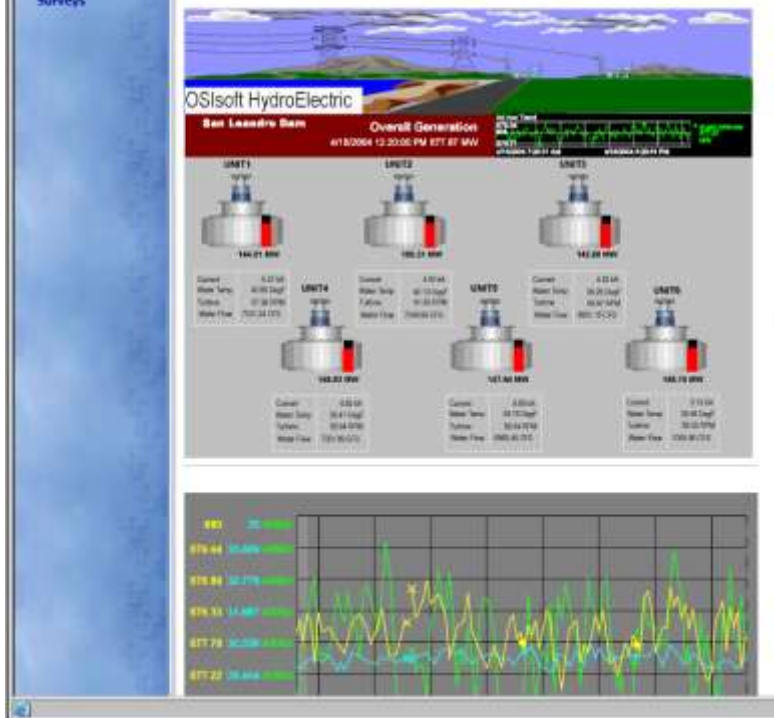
Surveys

OSIsoft HydroElectric

San Leandro Dam

Overall Generation

4/18/2004 12:20:00 PM 877.87 MW

UNIT1

UNIT2

UNIT3

164.01 MW

166.21 MW

142.20 MW

UNIT4

UNIT5

UNIT6

146.02 MW

127.90 MW

166.19 MW

| Current | 0.00 kA |
|---|---|
| Water Temp | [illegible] |
| Turbine | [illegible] |
| Water Flow | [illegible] |

| Current | 0.00 kA |
|---|---|
| Water Temp | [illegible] |
| Turbine | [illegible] |
| Water Flow | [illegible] |

| Current | 0.00 kA |
|---|---|
| Water Temp | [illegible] |
| Turbine | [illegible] |
| Water Flow | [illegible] |

| Current | 0.00 kA |
|---|---|
| Water Temp | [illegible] |
| Turbine | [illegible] |
| Water Flow | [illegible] |

| Current | 0.00 kA |
|---|---|
| Water Temp | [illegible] |
| Turbine | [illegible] |
| Water Flow | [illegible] |

| Current | 0.00 kA |
|---|---|
| Water Temp | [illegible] |
| Turbine | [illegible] |
| Water Flow | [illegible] |

880

879.44

878.84

878.33

877.78

877.22